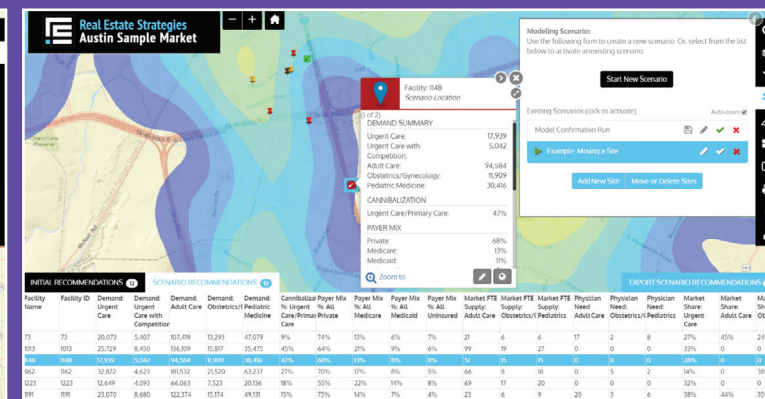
Real Estate Strategies
Austin Sample Market

Facility: 1148
Scenario Location

(1 of 2)
DEMAND SUMMARY
Urgent Care: 17,939
Urgent Care with Competition: 5,042
Adult Care: 94,584
Obstetrics/Gynecology: 11,909
Pediatric Medicine: 30,416

CANNIBALIZATION
Urgent Care/Primary Care: 47%

PAYER MIX
Private: 68%
Medicare: 13%
Medicaid: 11%

Zoom to

Modeling Scenarios
Use the following form to create a new scenario. Or, select from the list below to activate an existing scenario.

Start New Scenario

Existing Scenarios (click to activate)
Auto-zoom
Model Confirmation Run
Example: Moving a Site
Add New Site
Move or Delete Sites

INITIAL RECOMMENDATIONS 13
SCENARIO RECOMMENDATIONS 17
EXPORT SCENARIO RECOMMENDATIONS

| Facility Name | Facility ID | Demand: Urgent Care | Demand: Urgent Care with Competition | Demand: Adult Care | Demand: Obstetrics/G | Demand: Pediatric Medicine | Cannibalizat % Urgent Care/Primar Care | Payer Mix %: All Private | Payer Mix %: All Medicare | Payer Mix %: All Medicaid | Payer Mix %: All Uninsured | Market FTE Supply: Adult Care | Market FTE Supply: Obstetrics/G | Market FTE Supply: Pediatrics | Physician Need: Adult Care | Physician Need: Obstetrics/G | Physician Need: Pediatrics | Market Share: Urgent Care | Market Share: Adult Care | Ma Sh Ob |
|---|---|---|---|---|---|---|---|---|---|---|---|---|---|---|---|---|---|---|---|---|
| 73 | 73 | 20,073 | 5,407 | 107,419 | 13,293 | 47,079 | 9% | 74% | 13% | 6% | 7% | 21 | 6 | 6 | 17 | 2 | 8 | 27% | 45% | 24 |
| 1013 | 1013 | 25,729 | 8,450 | 136,109 | 15,817 | 35,475 | 45% | 64% | 21% | 9% | 6% | 99 | 19 | 27 | 0 | 0 | 0 | 33% | 0 | 0 |
| 1148 | 1148 | 17,939 | 5,042 | 94,584 | 11,909 | 30,416 | 47% | 68% | 13% | 11% | 8% | 51 | 15 | 15 | 0 | 0 | 0 | 28% | 0 | 0 |
| 1162 | 1162 | 32,872 | 4,623 | 181,532 | 21,520 | 63,237 | 27% | 70% | 17% | 8% | 5% | 66 | 8 | 18 | 0 | 5 | 2 | 14% | 0 | 38 |
| 1223 | 1223 | 12,649 | 4,093 | 66,063 | 7,523 | 20,136 | 18% | 55% | 22% | 14% | 8% | 69 | 17 | 20 | 0 | 0 | 0 | 32% | 0 | 0 |
| 1191 | 1191 | 23,070 | 8,680 | 122,374 | 15,174 | 49,131 | 15% | 75% | 14% | 7% | 4% | 23 | 6 | 9 | 20 | 3 | 6 | 38% | 44% | 35 |